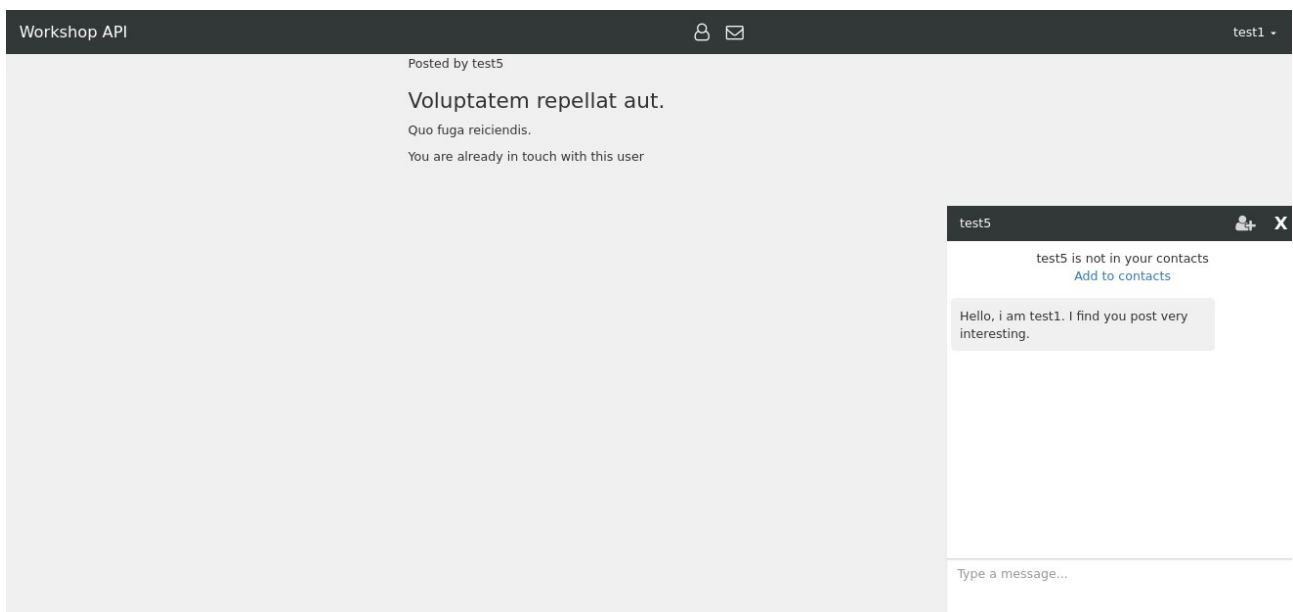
Workshop API

test1

Posted by test5

Voluptatem repellat aut.

Quo fuga reiciendis.

You are already in touch with this user

test5

X

test5 is not in your contacts
Add to contacts

Hello, i am test1. I find you post very interesting.

Type a message...